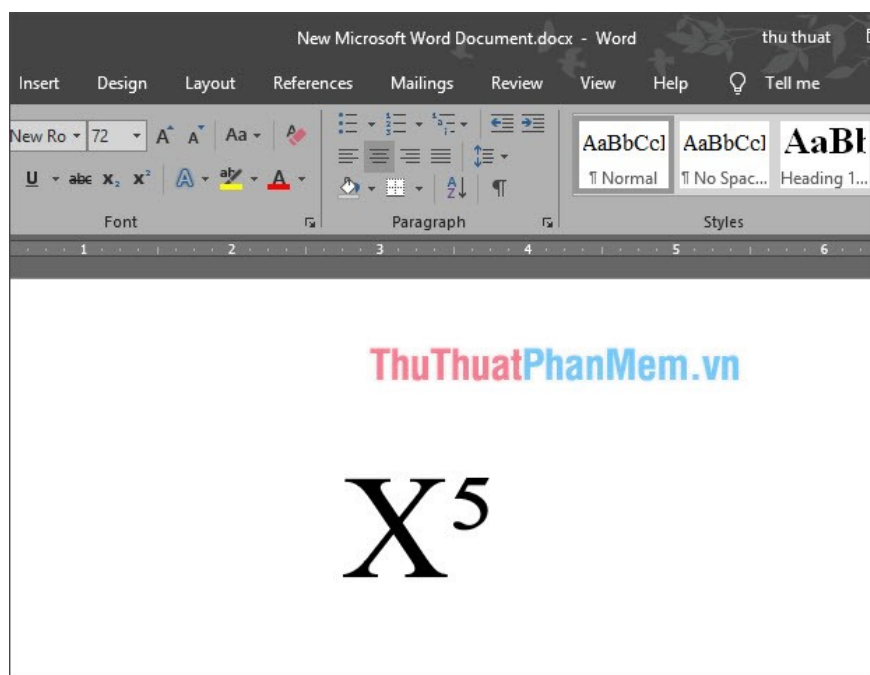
New Microsoft Word Document.docx - Word
thu thuat

Insert Design Layout References Mailings Review View Help Tell me

New Ro 72 A A Aa

U abc $x_2$ $x^2$ A A

Font

Paragraph

AaBbCcl AaBbCcl AaBl
¶ Normal ¶ No Spac... Heading 1...

Styles

1 2 3 4 5 6

ThuThuatPhanMem.vn

$X^5$